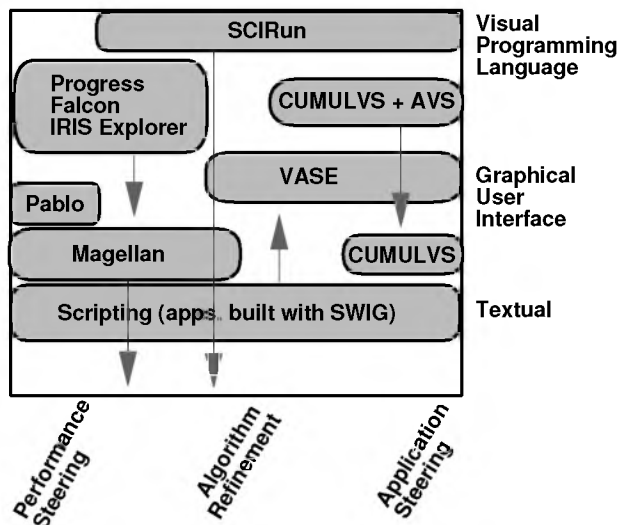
SCIRun

Visual Programming Language

Progress Falcon IRIS Explorer

CUMULVS + AVS

VASE

Graphical User Interface

Pablo

Magellan

CUMULVS

Scripting (apps. built with SWIG)

Textual

Performance Steering

Algorithm Refinement

Application Steering